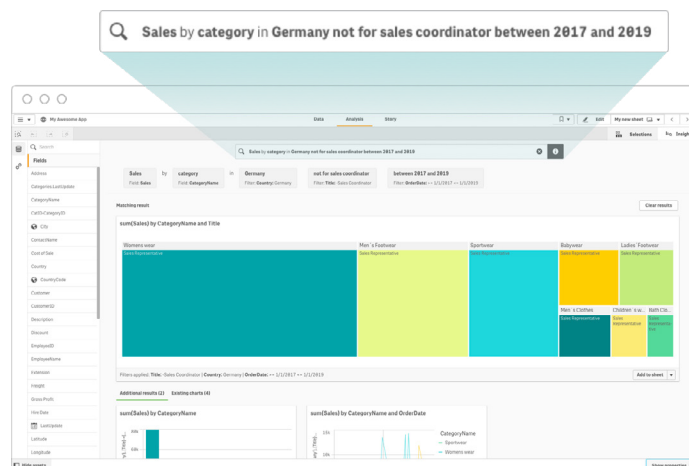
Sales by category in Germany not for sales coordinator between 2017 and 2019

My Awesome App

Data Analysis Story

Edit My new sheet

Selections Insight

Search

Fields

Address
Categories.LastUpdate
CategoryName
CatCh.CategoryID
City
ContactName
Cost of Sale
Country
CountryCode
Customer
CustomerID
Description
Discount
EmployeeID
EmployeeName
Extension
Freight
Gross Profit
Hire Date
LastUpdate
Latitude
Longitude

Sales by category in Germany not for sales coordinator between 2017 and 2019

Sales
Field: Sales

by

category
Field: CategoryName

in

Germany
Filter: Country: Germany

not for sales coordinator
Filter: Title: !Sales Coordinator

between 2017 and 2019
Filter: OrderDate: >= 1/1/2017 <= 1/1/2019

Matching result

Clear results

sum(Sales) by CategoryName and Title

Womens wear
Sales Representative

Men´s Footwear
Sales Representative

Sportwear
Sales Representative

Babywear
Sales Representative

Ladies´ Footwear
Sales Representative

Men´s Clothes
Sales Representative

Children´s w...
Sales Representative

Bath Clo...
Sales Representative

Filters applied: Title: !Sales Coordinator | Country: Germany | OrderDate: >= 1/1/2017 <= 1/1/2019

Add to sheet

Additional results (2) Existing charts (4)

sum(Sales) by CategoryName

sum(Sales) by CategoryName and OrderDate

CategoryName
Sportwear
Womens wear

Hide assets